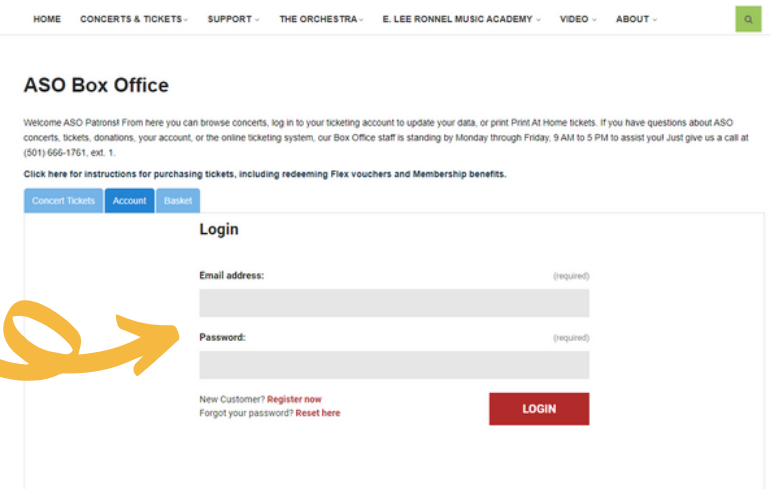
HOME CONCERTS & TICKETS SUPPORT THE ORCHESTRA E. LEE RONNEL MUSIC ACADEMY VIDEO ABOUT

ASO Box Office

Welcome ASO Patrons! From here you can browse concerts, log in to your ticketing account to update your data, or print Print At Home tickets. If you have questions about ASO concerts, tickets, donations, your account, or the online ticketing system, our Box Office staff is standing by Monday through Friday, 9 AM to 5 PM to assist you! Just give us a call at (501) 666-1761, ext. 1.

Click here for instructions for purchasing tickets, including redeeming Flex vouchers and Membership benefits.

Concert Tickets Account Basket

Login

Email address: (required)

Password: (required)

New Customer? Register now
Forgot your password? Reset here

LOGIN